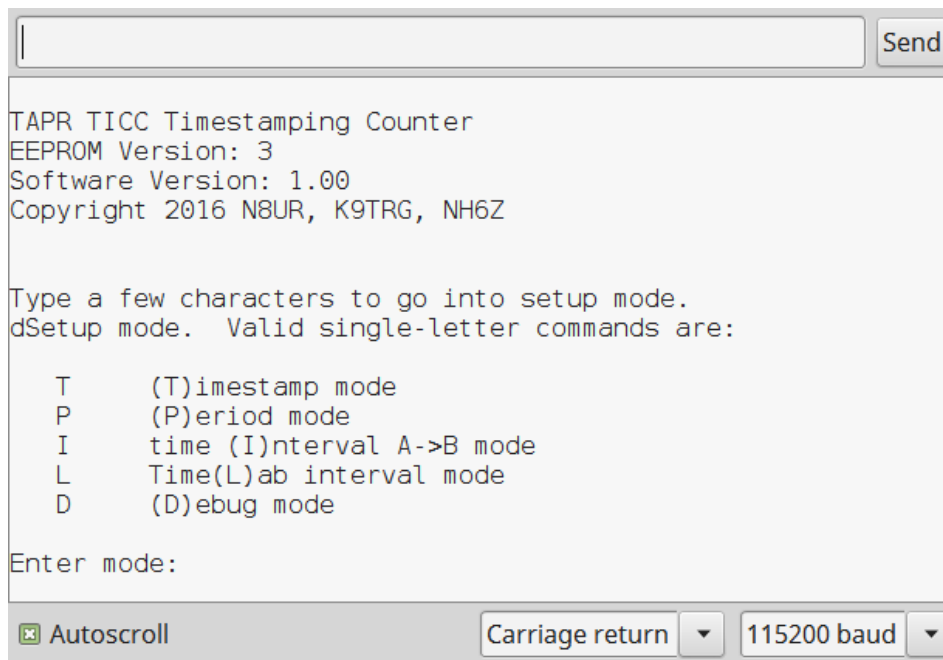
Send

TAPR TICC Timestamping Counter
EEPROM Version: 3
Software Version: 1.00
Copyright 2016 N8UR, K9TRG, NH6Z

Type a few characters to go into setup mode.
dSetup mode.  Valid single-letter commands are:

T (T)imestamp mode
P (P)eriod mode
I time (I)nterval A->B mode
L Time(L)ab interval mode
D (D)ebug mode

Enter mode:

Autoscroll
Carriage return
115200 baud